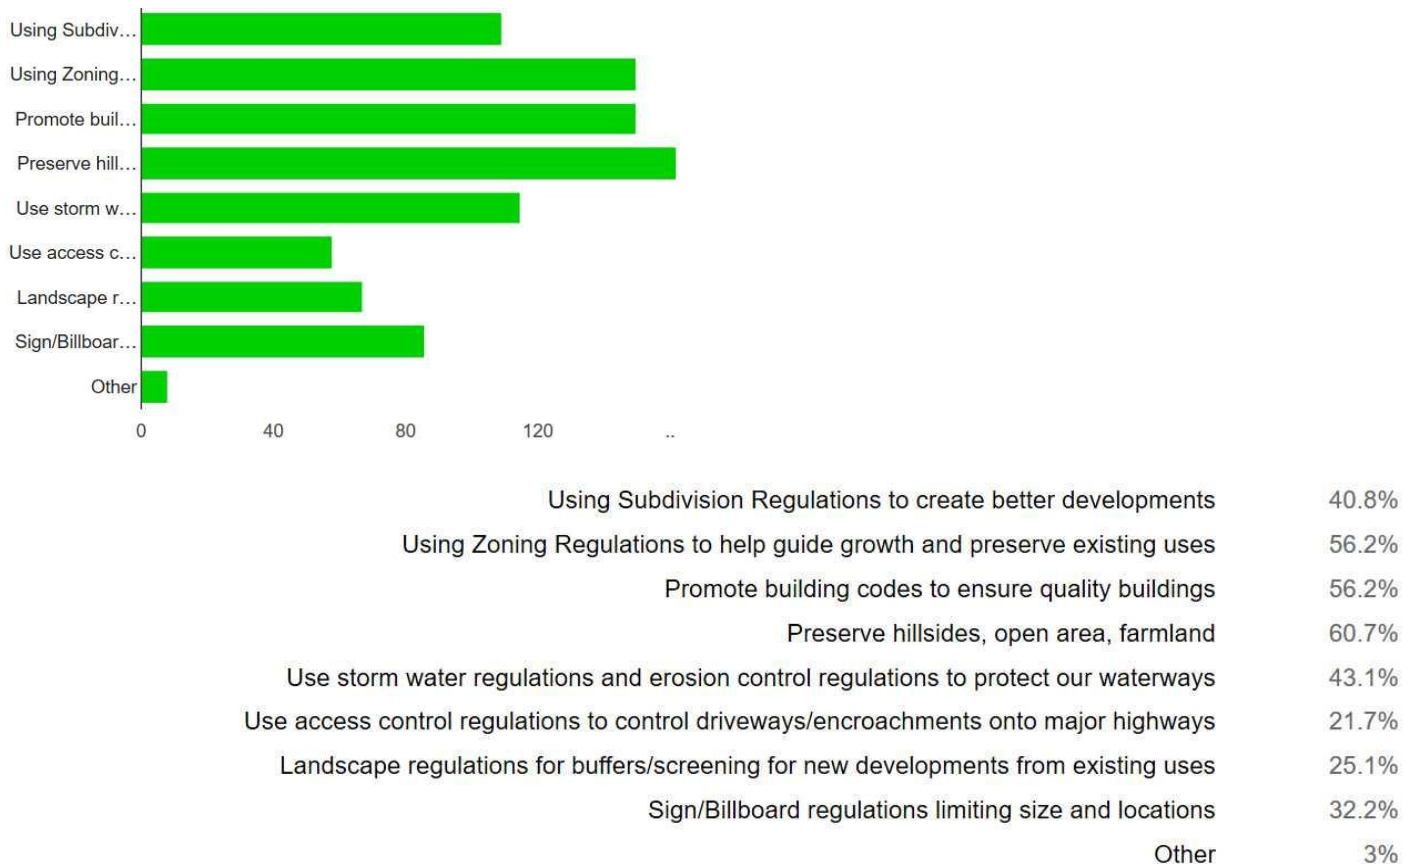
Using Subdiv…
Using Zoning…
Promote buil…
Preserve hill…
Use storm w…
Use access c…
Landscape r…
Sign/Billboar…
Other

0 40 80 120 ..

| | |
|---|---|
| Using Subdivision Regulations to create better developments | 40.8% |
| Using Zoning Regulations to help guide growth and preserve existing uses | 56.2% |
| Promote building codes to ensure quality buildings | 56.2% |
| Preserve hillsides, open area, farmland | 60.7% |
| Use storm water regulations and erosion control regulations to protect our waterways | 43.1% |
| Use access control regulations to control driveways/encroachments onto major highways | 21.7% |
| Landscape regulations for buffers/screening for new developments from existing uses | 25.1% |
| Sign/Billboard regulations limiting size and locations | 32.2% |
| Other | 3% |